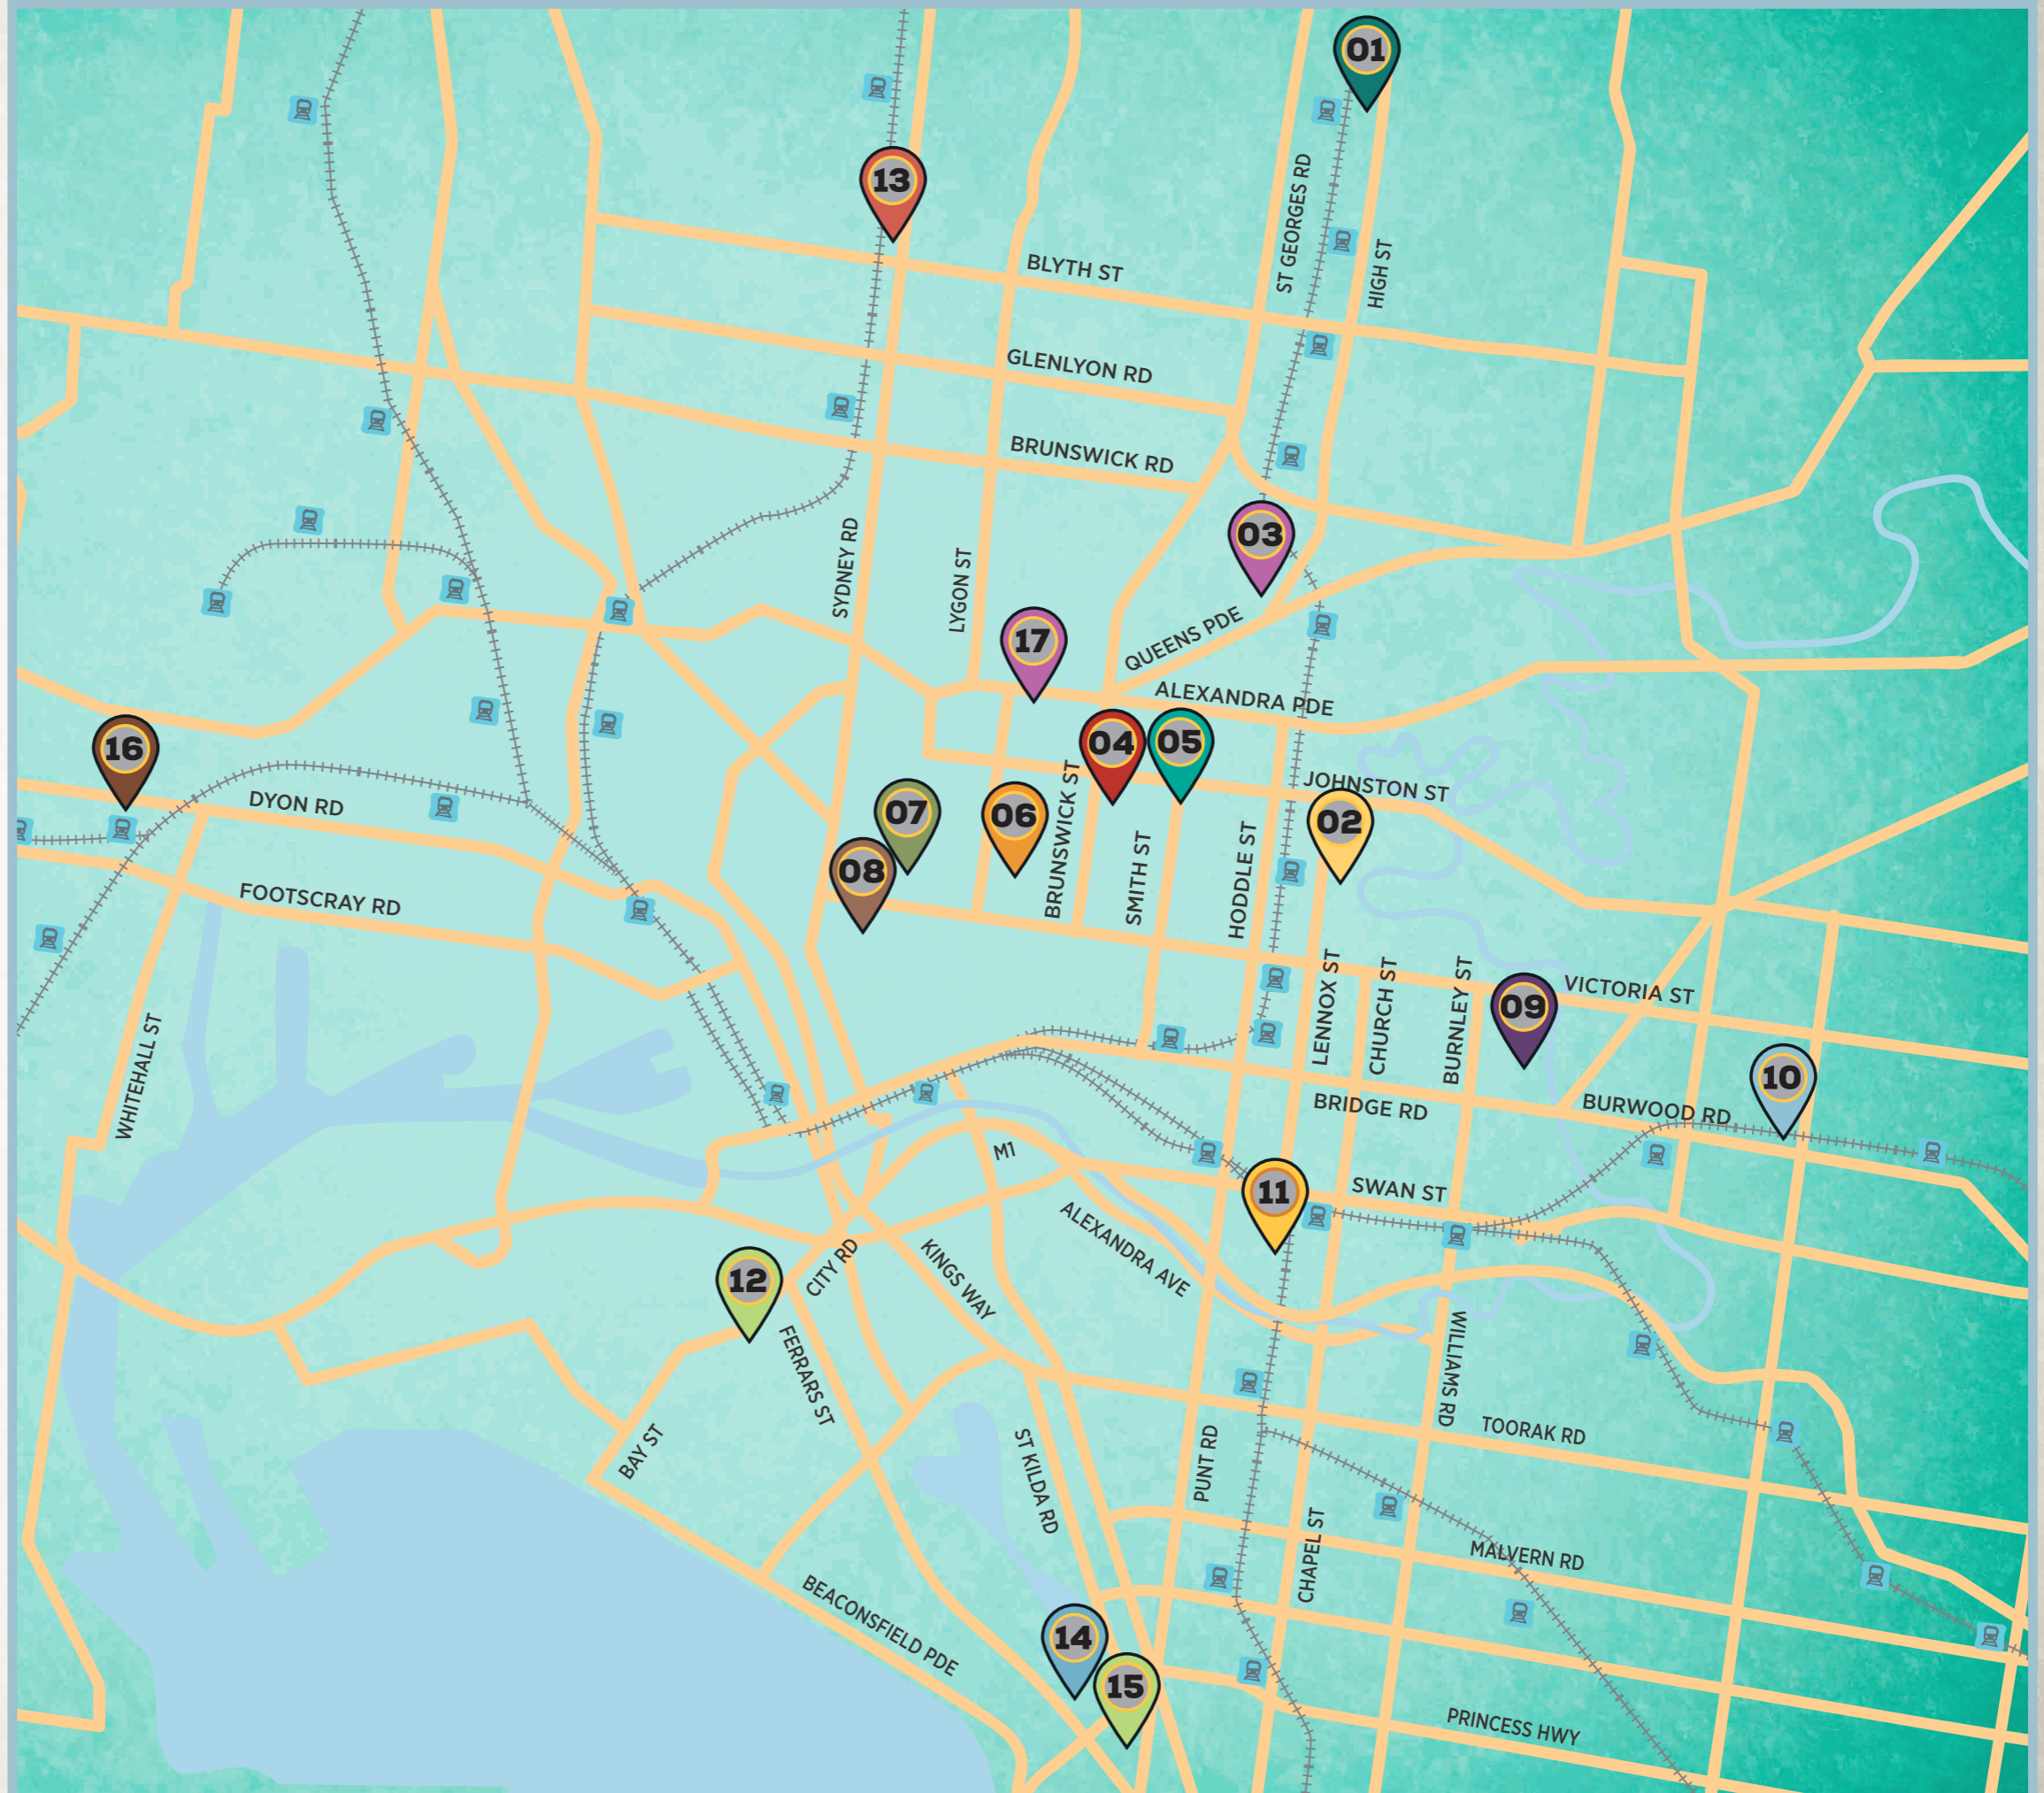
01
13
BLYTH ST
ST GEORGES RD
HIGH ST
GLENLYON RD
BRUNSWICK RD
03
SYDNEY RD
LYGON ST
17
QUEENS PDE
ALEXANDRA PDE
16
04
05
DYON RD
07
06
JOHNSTON ST
02
08
BRUNSWICK ST
SMITH ST
HODDLE ST
FOOTSCRAY RD
LENNOX ST
CHURCH ST
BURNLEY ST
09
VICTORIA ST
10
WHITEHALL ST
BRIDGE RD
BURWOOD RD
M1
11
SWAN ST
ALEXANDRA AVE
12
CITY RD
KINGS WAY
FERRARS ST
WILLIAMS RD
TOORAK RD
BAY ST
ST KILDA RD
PUNT RD
CHAPEL ST
MALVERN RD
BEACONSFIELD PDE
14
15
PRINCESS HWY